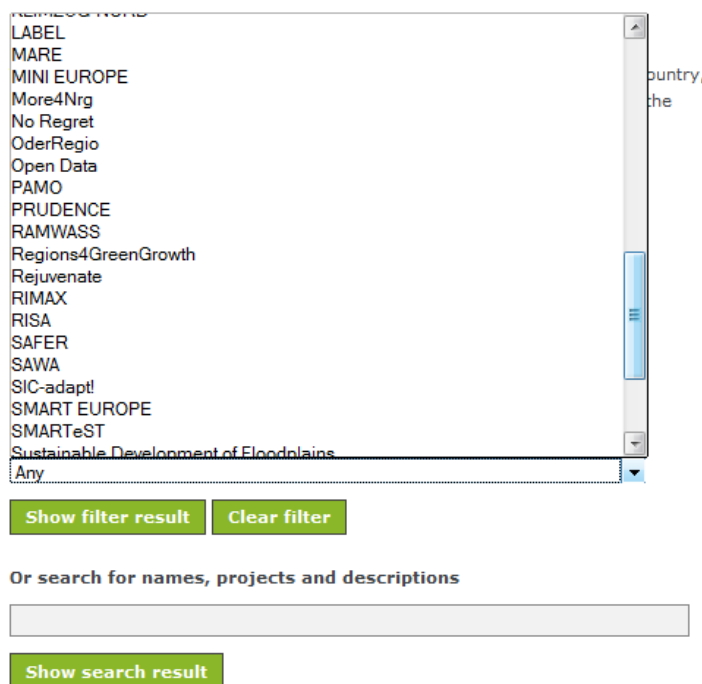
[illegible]
LABEL
MARE
MINI EUROPE
More4Nrg
No Regret
OderRegio
Open Data
PAMO
PRUDENCE
RAMWASS
Regions4GreenGrowth
Rejuvenate
RIMAX
RISA
SAFER
SAWA
SIC-adapt!
SMART EUROPE
SMARTeST
Sustainable Development of Floodplains

ountry,
the

Any

Show filter result
Clear filter

Or search for names, projects and descriptions

Show search result